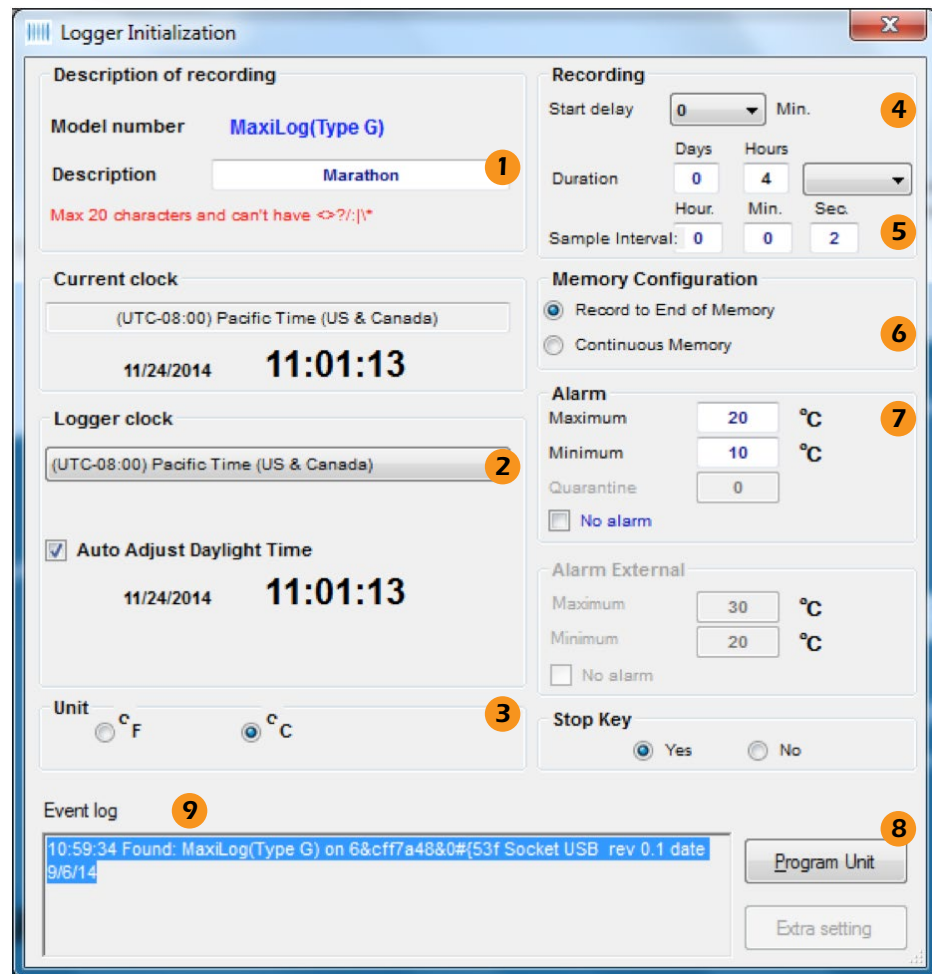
Logger Initialization

Description of recording

Model number MaxiLog(Type G)

Description Marathon

1

Max 20 characters and can't have <>?/:|\*

Current clock

(UTC-08:00) Pacific Time (US & Canada)

11/24/2014 11:01:13

Logger clock

(UTC-08:00) Pacific Time (US & Canada)

2

Auto Adjust Daylight Time

11/24/2014 11:01:13

Unit

°F °C

3

Recording

Start delay 0 Min.

4

Days Hours

Duration 0 4

Hour. Min. Sec.

Sample Interval: 0 0 2

5

Memory Configuration

Record to End of Memory

Continuous Memory

6

Alarm

Maximum 20 °C

7

Minimum 10 °C

Quarantine 0

No alarm

Alarm External

Maximum 30 °C

Minimum 20 °C

No alarm

Stop Key

Yes No

Event log

9

10:59:34 Found: MaxiLog(Type G) on 6&cff7a48&0#{53f Socket USB rev 0.1 date 9/6/14

8

Program Unit

Extra setting